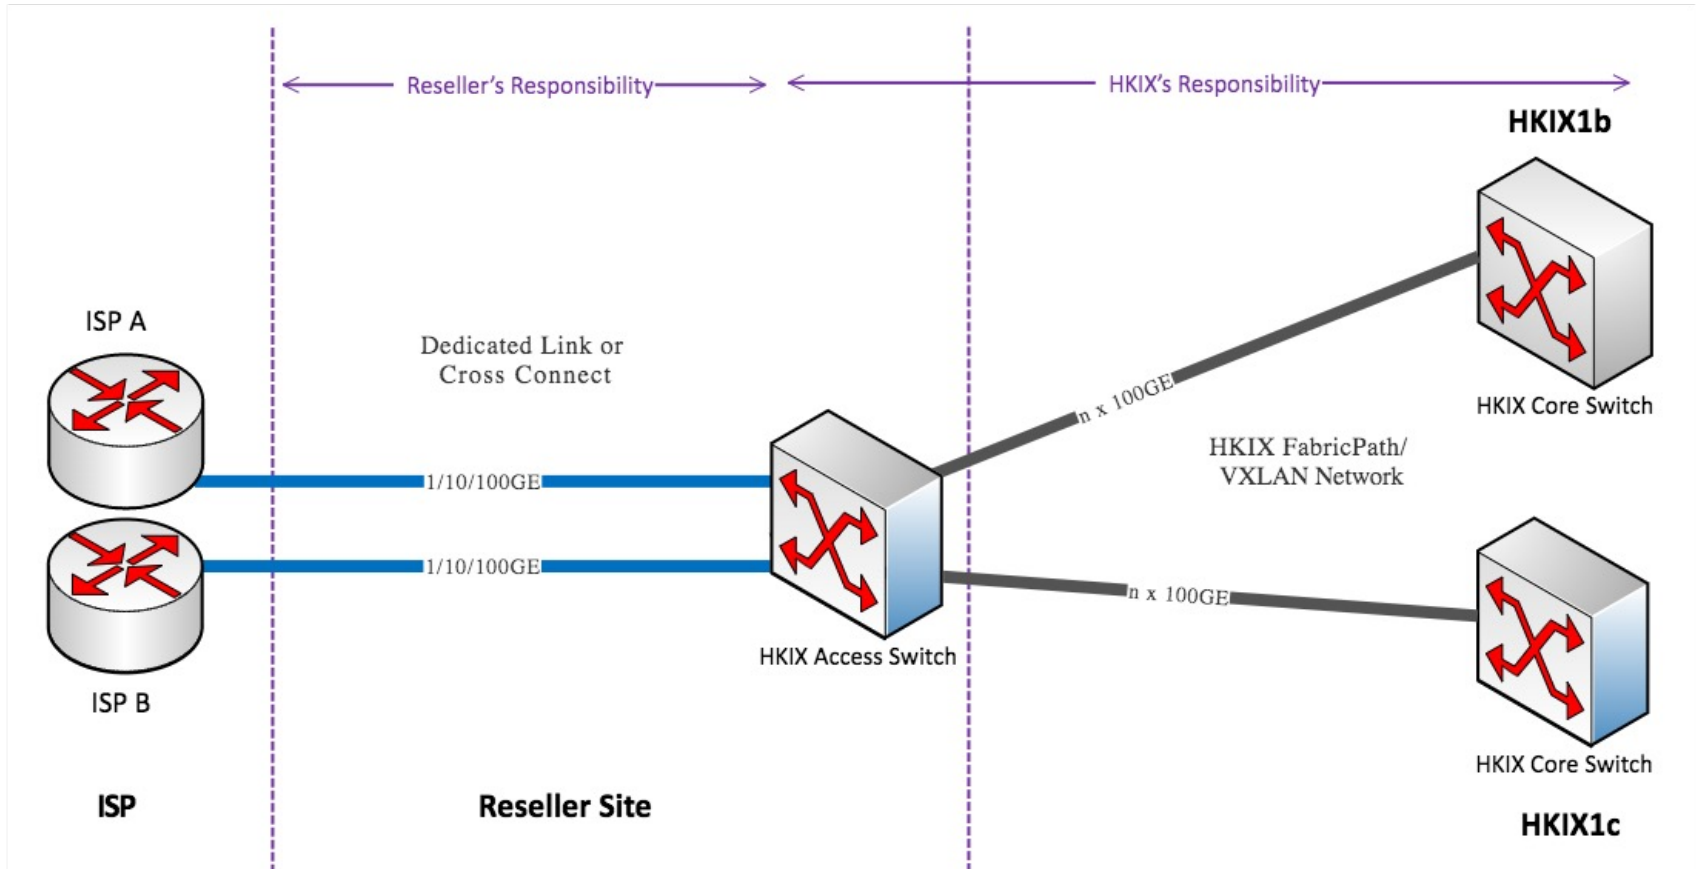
Reseller's Responsibility

HKIX's Responsibility

HKIX1b

ISP A

Dedicated Link or Cross Connect

n x 100GE

HKIX Core Switch

HKIX FabricPath/ VXLAN Network

1/10/100GE

1/10/100GE

n x 100GE

HKIX Access Switch

ISP B

HKIX Core Switch

ISP

Reseller Site

HKIX1c